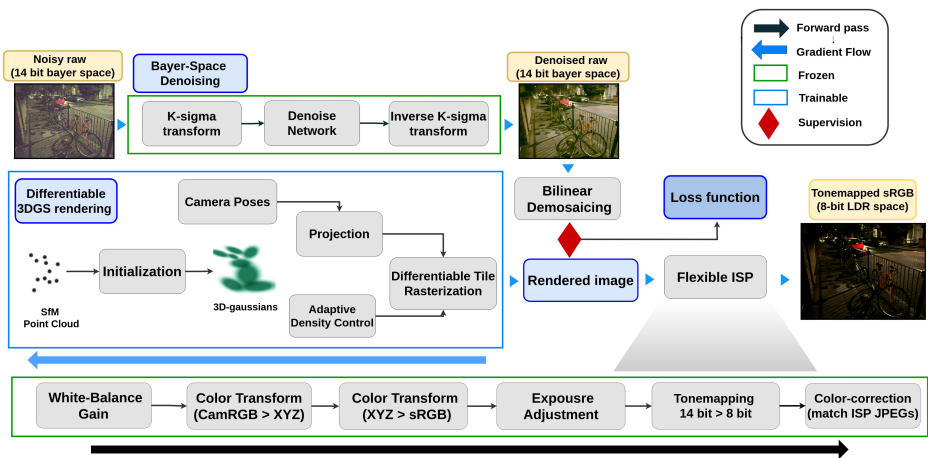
Forward pass

Gradient Flow

Frozen

Trainable

Supervision

Noisy raw
(14 bit bayer space)

Bayer-Space Denoising

K-sigma transform

Denoise Network

Inverse K-sigma transform

Denoised raw
(14 bit bayer space)

Differentiable 3DGS rendering

Camera Poses

Projection

Initialization

3D-gaussians

Differentiable Tile Rasterization

Adaptive Density Control

SfM Point Cloud

Bilinear Demosaicing

Loss function

Tonemapped sRGB
(8-bit LDR space)

Rendered image

Flexible ISP

White-Balance Gain

Color Transform
(CamRGB > XYZ)

Color Transform
(XYZ > sRGB)

Expousre Adjustment

Tonemapping
14 bit > 8 bit

Color-correction
(match ISP JPEGs)